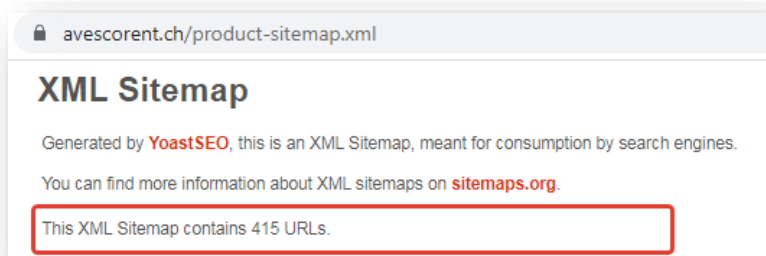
avescorent.ch/product-sitemap.xml

XML Sitemap

Generated by YoastSEO, this is an XML Sitemap, meant for consumption by search engines.

You can find more information about XML sitemaps on sitemaps.org.

This XML Sitemap contains 415 URLs.